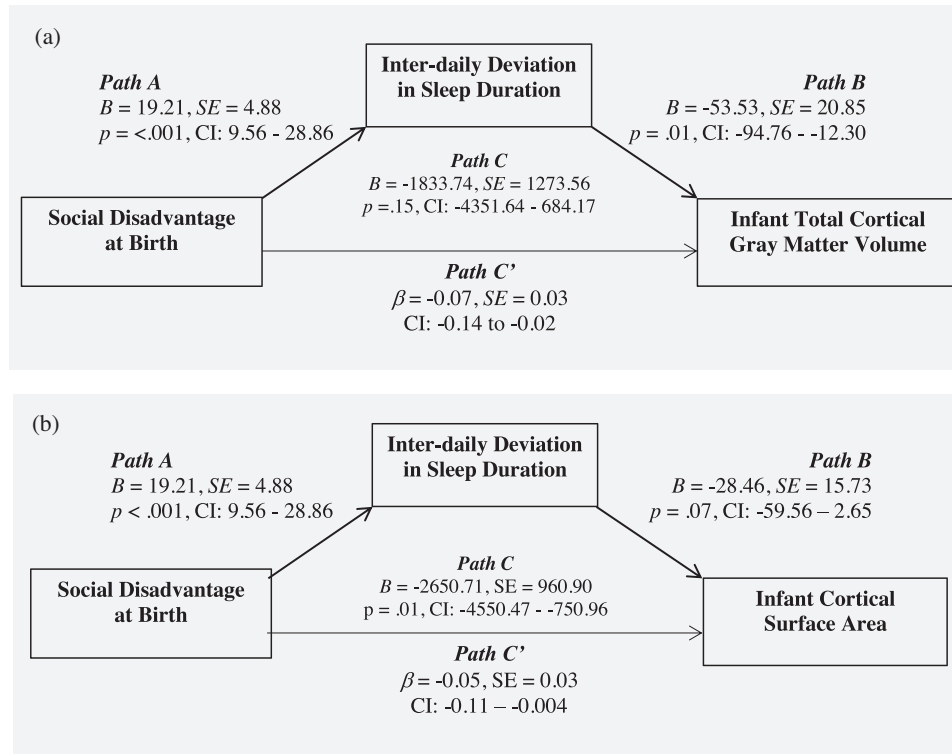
(a)

Path A
$B$ = 19.21, $SE$ = 4.88
$p$ = <.001, CI: 9.56 - 28.86

Inter-daily Deviation in Sleep Duration

Path B
$B$ = -53.53, $SE$ = 20.85
$p$ = .01, CI: -94.76 - -12.30

Path C
$B$ = -1833.74, $SE$ = 1273.56
$p$ =.15, CI: -4351.64 - 684.17

Social Disadvantage at Birth

Infant Total Cortical Gray Matter Volume

Path C'
$\beta$ = -0.07, $SE$ = 0.03
CI: -0.14 to -0.02

(b)

Path A
$B$ = 19.21, $SE$ = 4.88
$p$ < .001, CI: 9.56 - 28.86

Inter-daily Deviation in Sleep Duration

Path B
$B$ = -28.46, $SE$ = 15.73
$p$ = .07, CI: -59.56 – 2.65

Path C
$B$ = -2650.71, SE = 960.90
p = .01, CI: -4550.47 - -750.96

Social Disadvantage at Birth

Infant Cortical Surface Area

Path C'
$\beta$ = -0.05, SE = 0.03
CI: -0.11 – -0.004